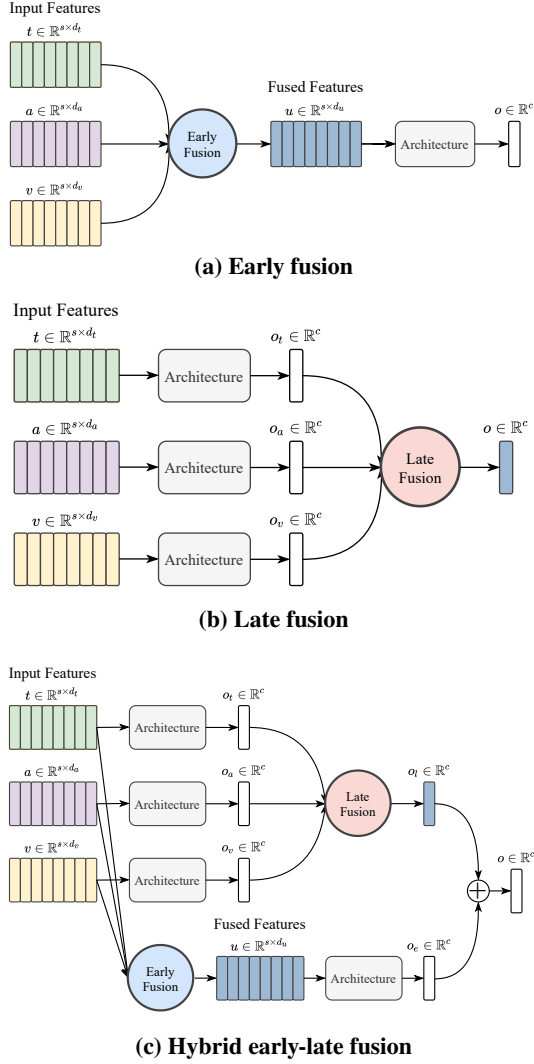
Input Features

$t \in \mathbb{R}^{s \times d_t}$

$a \in \mathbb{R}^{s \times d_a}$

$v \in \mathbb{R}^{s \times d_v}$

Early Fusion

Fused Features

$u \in \mathbb{R}^{s \times d_u}$

Architecture

$o \in \mathbb{R}^c$

(a) Early fusion

Input Features

$t \in \mathbb{R}^{s \times d_t}$

Architecture

$o_t \in \mathbb{R}^c$

$a \in \mathbb{R}^{s \times d_a}$

Architecture

$o_a \in \mathbb{R}^c$

$v \in \mathbb{R}^{s \times d_v}$

Architecture

$o_v \in \mathbb{R}^c$

Late Fusion

$o \in \mathbb{R}^c$

(b) Late fusion

Input Features

$t \in \mathbb{R}^{s \times d_t}$

Architecture

$o_t \in \mathbb{R}^c$

$a \in \mathbb{R}^{s \times d_a}$

Architecture

$o_a \in \mathbb{R}^c$

Late Fusion

$o_l \in \mathbb{R}^c$

$v \in \mathbb{R}^{s \times d_v}$

Architecture

$o_v \in \mathbb{R}^c$

$o \in \mathbb{R}^c$

Fused Features

Early Fusion

$u \in \mathbb{R}^{s \times d_u}$

Architecture

$o_e \in \mathbb{R}^c$

(c) Hybrid early-late fusion